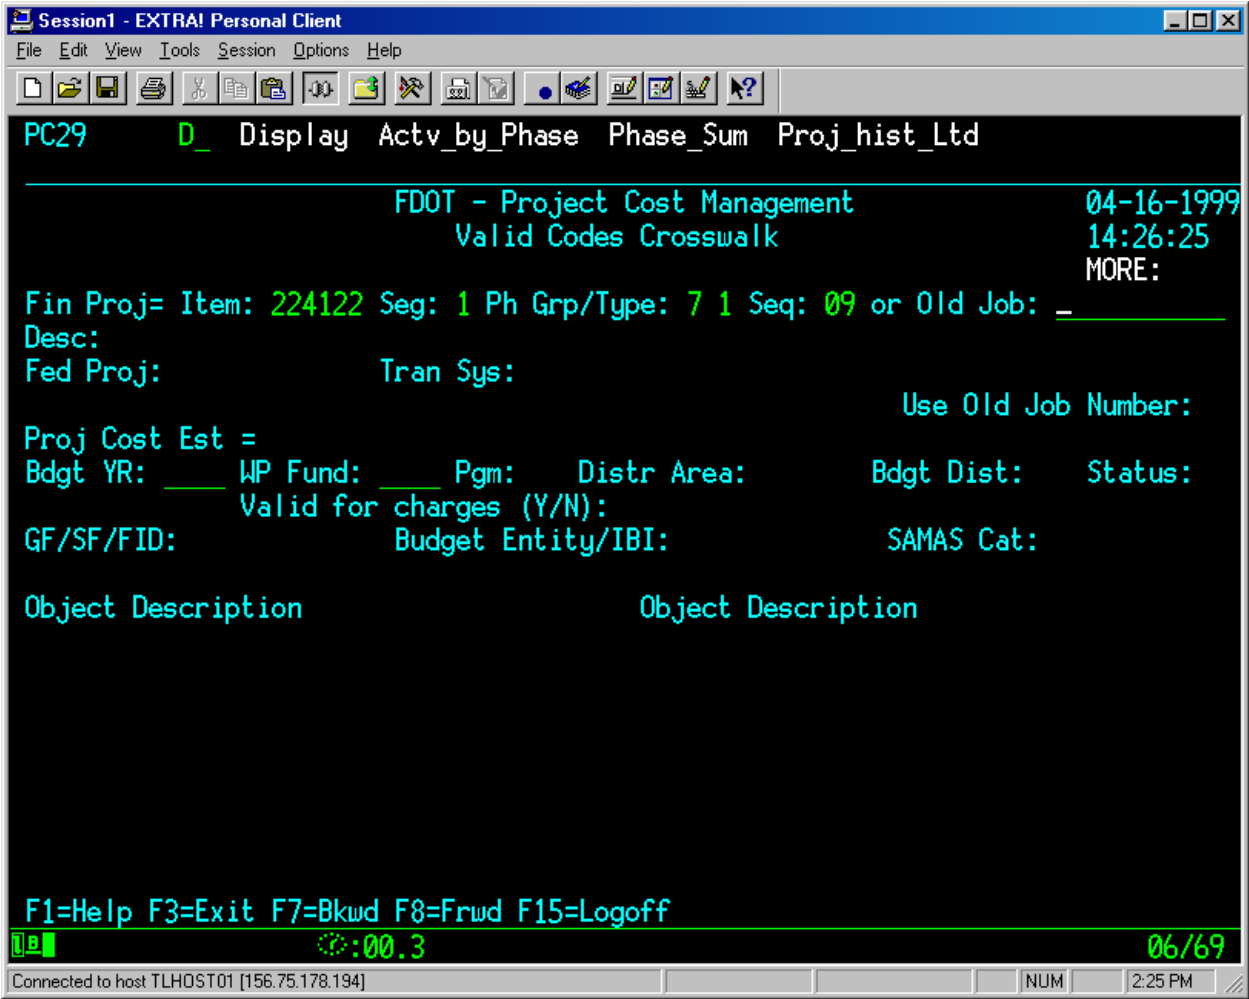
Session1 - EXTRA! Personal Client

File Edit View Tools Session Options Help

PC29 D_ Display Actv_by_Phase Phase_Sum Proj_hist_Ltd

FDOT - Project Cost Management
Valid Codes Crosswalk

04-16-1999
14:26:25
MORE:

Fin Proj= Item: 224122 Seg: 1 Ph Grp/Type: 7 1 Seq: 09 or Old Job: _
Desc:
Fed Proj: Tran Sys:
Use Old Job Number:
Proj Cost Est =
Bdgt YR: ____ WP Fund: ____ Pgm: Distr Area: Bdgt Dist: Status:
Valid for charges (Y/N):
GF/SF/FID: Budget Entity/IBI: SAMAS Cat:

Object Description Object Description

F1=Help F3=Exit F7=Bkwd F8=Frwd F15=Logoff

:00.3

06/69

Connected to host TLHOST01 [156.75.178.194]

NUM

2:25 PM